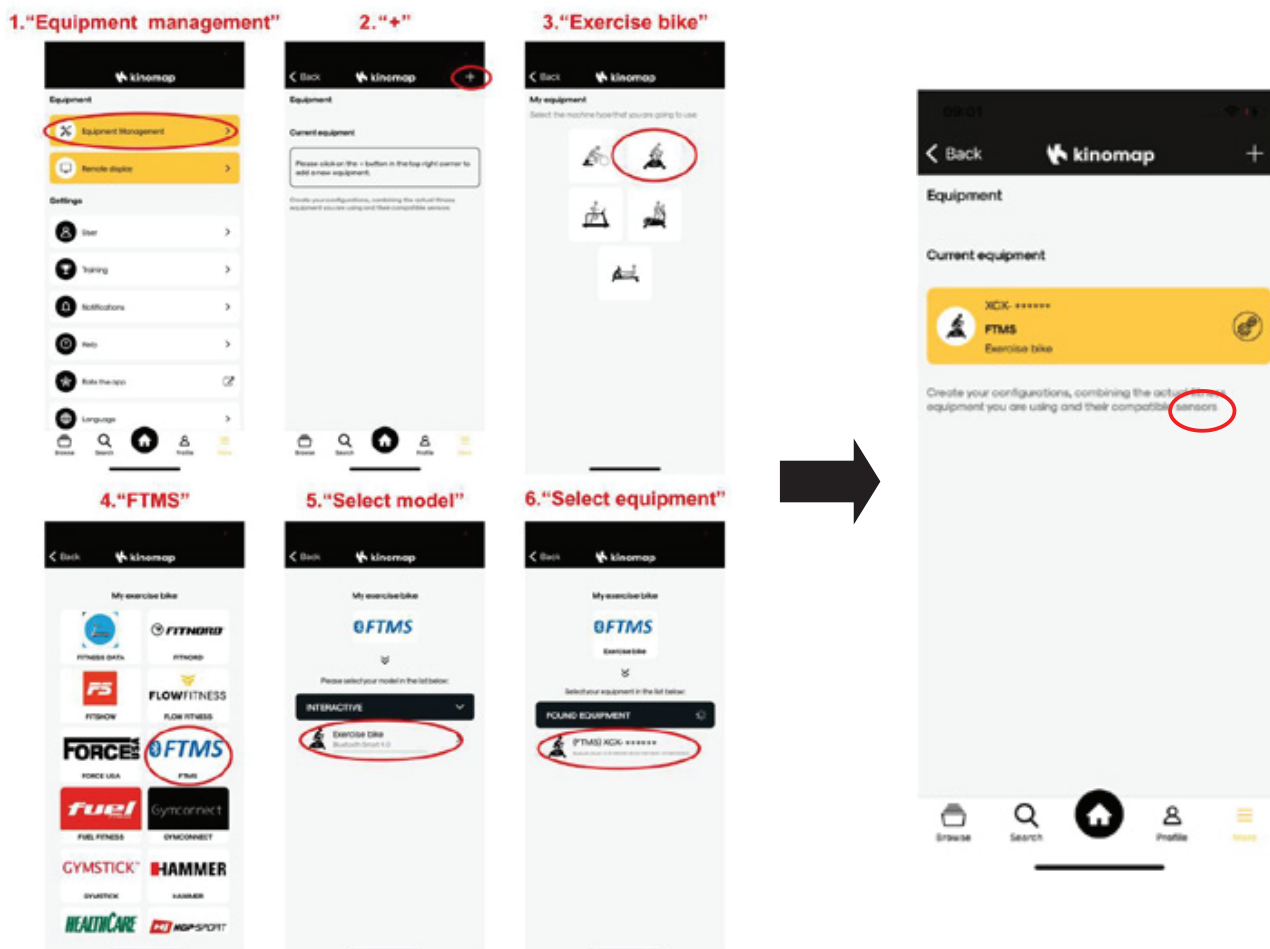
1."Equipment management"

kinomap

Equipment

Equipment Management

Remote display

Settings

User

Training

Notifications

Help

Rate the app

Language

Browse Search Profile More

2."+"

< Back kinomap +

Equipment

Current equipment

Please click on the + button in the top right corner to add a new equipment.

Create your configurations, combining the actual fitness equipment you are using and their compatible sensors.

Browse Search Profile More

3."Exercise bike"

< Back kinomap

My equipment

Select the machine type that you are going to use

4."FTMS"

< Back kinomap

My exercise bike

FITNESS DATA

FITNORD

FITSHOW

FLOWFITNESS

FLOW FITNESS

FORCE USA

FTMS

FTMS

fuel

FUEL FITNESS

Gymconnect

GYMCONNECT

GYMSTICK

GYMSTICK

HAMMER

HAMMER

HEALTHCARE

HGPSPORT

5."Select model"

< Back kinomap

My exercise bike

FTMS

Please select your model in the list below:

INTERACTIVE

Exercise bike

Bluetooth Smart 4.0

6."Select equipment"

< Back kinomap

My exercise bike

FTMS

Exercise bike

Select your equipment in the list below:

FOUND EQUIPMENT

(FTMS) XCX- ******

09:01

< Back kinomap +

Equipment

Current equipment

XCX- ******

FTMS

Exercise bike

Create your configurations, combining the actual fitness equipment you are using and their compatible sensors

Browse Search Profile More